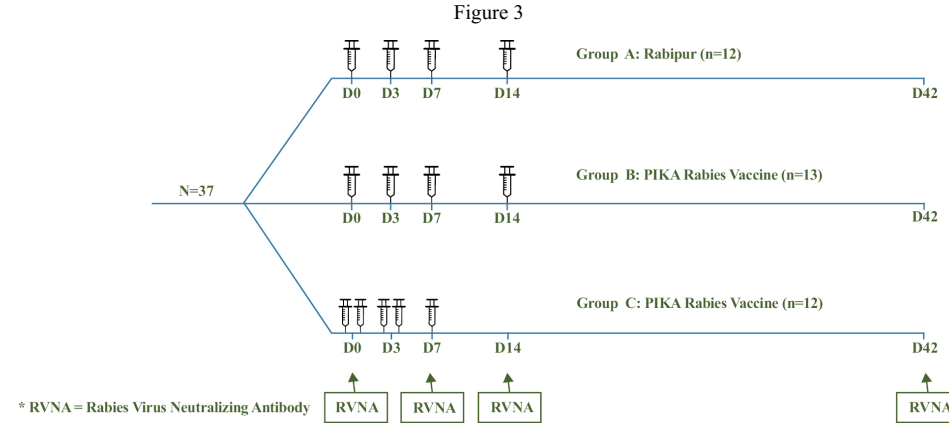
Figure 3

Group A: Rabipur (n=12)

D0 D3 D7 D14 D42

N=37

Group B: PIKA Rabies Vaccine (n=13)

D0 D3 D7 D14 D42

Group C: PIKA Rabies Vaccine (n=12)

D0 D3 D7 D14 D42

* RVNA = Rabies Virus Neutralizing Antibody

RVNA RVNA RVNA RVNA